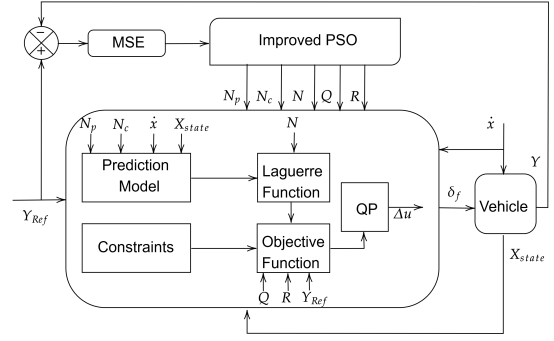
−
+
MSE
Improved PSO
$N_p$ $N_c$ $N$ $Q$ $R$
$N_p$ $N_c$ $\dot{x}$ $X_{state}$
$N$
Prediction Model
Laguerre Function
QP
$\Delta u$
$\delta_f$
$\dot{x}$
$Y$
Vehicle
$Y_{Ref}$
Constraints
Objective Function
$Q$ $R$ $Y_{Ref}$
$X_{state}$